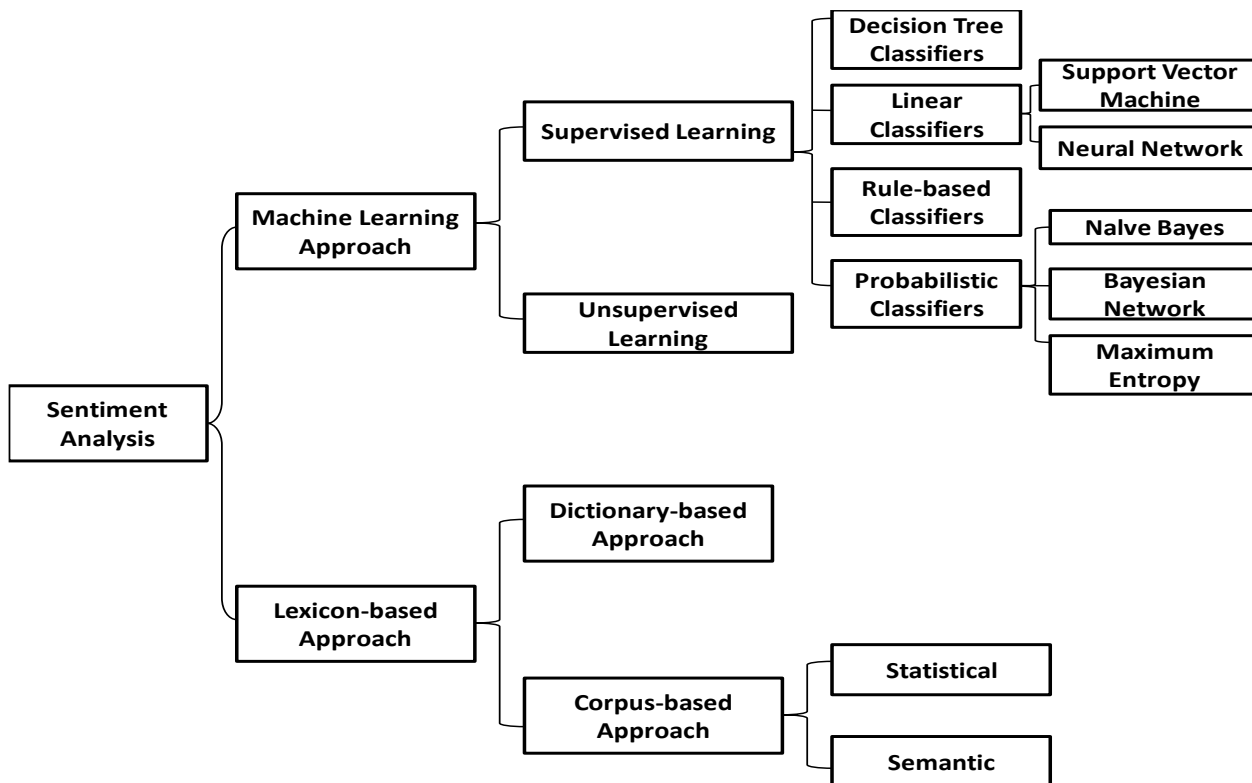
Sentiment Analysis

Machine Learning Approach

Supervised Learning

Decision Tree Classifiers

Linear Classifiers

Support Vector Machine

Neural Network

Rule-based Classifiers

Probabilistic Classifiers

Nalve Bayes

Bayesian Network

Maximum Entropy

Unsupervised Learning

Lexicon-based Approach

Dictionary-based Approach

Corpus-based Approach

Statistical

Semantic